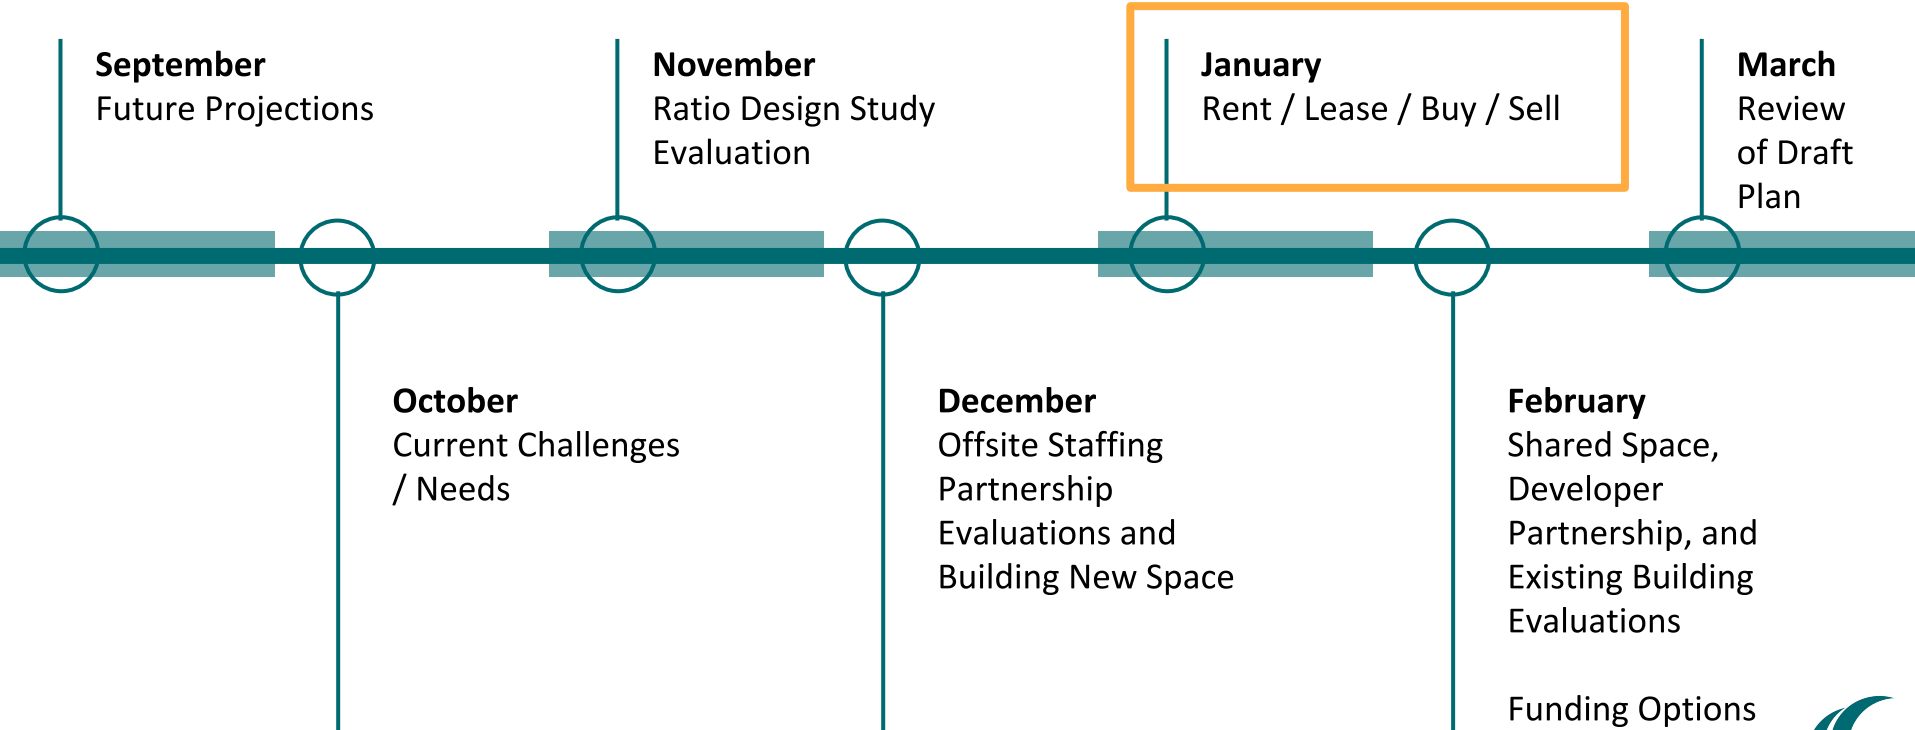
**September**
Future Projections

**October**
Current Challenges / Needs

**November**
Ratio Design Study Evaluation

**December**
Offsite Staffing Partnership Evaluations and Building New Space

**January**
Rent / Lease / Buy / Sell

**February**
Shared Space, Developer Partnership, and Existing Building Evaluations

Funding Options

**March**
Review of Draft Plan